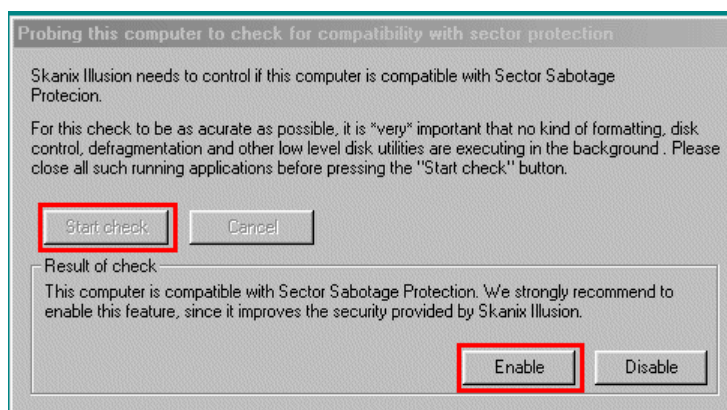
Probing this computer to check for compatibility with sector protection

Skanix Illusion needs to control if this computer is compatible with Sector Sabotage Protecion.

For this check to be as acurate as possible, it is *very* important that no kind of formatting, disk control, defragmentation and other low level disk utilities are executing in the background . Please close all such running applications before pressing the "Start check" button.

Start check

Cancel

Result of check

This computer is compatible with Sector Sabotage Protection. We strongly recommend to enable this feature, since it improves the security provided by Skanix Illusion.

Enable

Disable